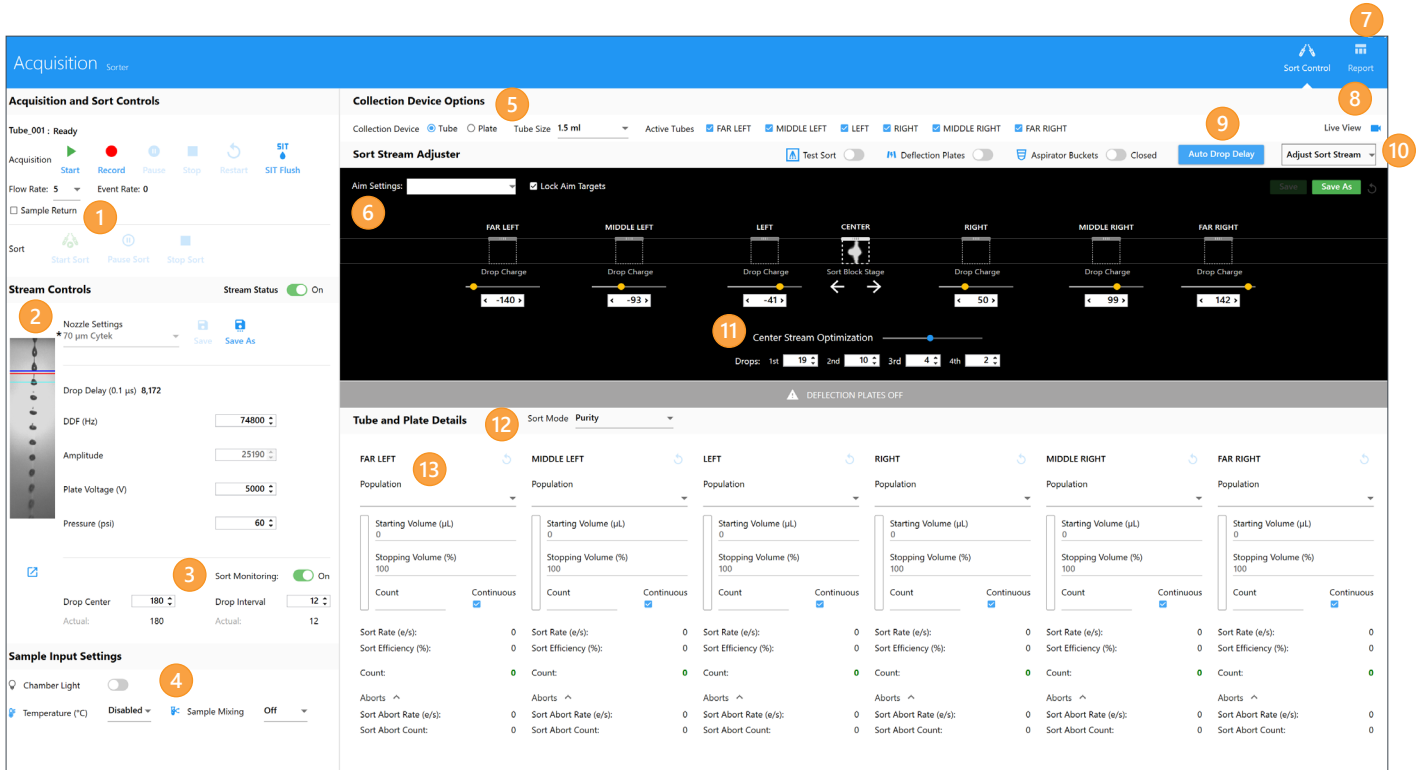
7

Acquisition Sorter

Sort Control Report

8

Acquisition and Sort Controls

Tube_001 : Ready

Acquisition Start Record Pause Stop Restart SIT SIT Flush

Flow Rate: 5 Event Rate: 0

Sample Return

1

Sort Start Sort Pause Sort Stop Sort

Stream Controls Stream Status On

2

Nozzle Settings
* 70 µm Cytek
Save Save As

Drop Delay (0.1 µs) 8,172

DDF (Hz) 74800

Amplitude 25190

Plate Voltage (V) 5000

Pressure (psi) 60

3

Sort Monitoring: On

Drop Center 180 Drop Interval 12
Actual: 180 Actual: 12

Sample Input Settings

4

Chamber Light

Temperature (°C) Disabled Sample Mixing Off

Collection Device Options

5

Collection Device Tube Plate Tube Size 1.5 ml Active Tubes FAR LEFT MIDDLE LEFT LEFT RIGHT MIDDLE RIGHT FAR RIGHT

9

Live View

Sort Stream Adjuster Test Sort Deflection Plates Aspirator Buckets Closed Auto Drop Delay Adjust Sort Stream

10

Aim Settings: Lock Aim Targets

Save Save As

6

FAR LEFT MIDDLE LEFT LEFT CENTER RIGHT MIDDLE RIGHT FAR RIGHT

Drop Charge Drop Charge Drop Charge Sort Block Stage Drop Charge Drop Charge Drop Charge

-140 -93 -41 50 99 142

11

Center Stream Optimization

Drops: 1st 19 2nd 10 3rd 4 4th 2

DEFLECTION PLATES OFF

Tube and Plate Details

12

Sort Mode Purity

| FAR LEFT | MIDDLE LEFT | LEFT | RIGHT | MIDDLE RIGHT | FAR RIGHT |
|---|---|---|---|---|---|
| Population | Population | Population | Population | Population | Population |
| Starting Volume (µL) 0 | Starting Volume (µL) 0 | Starting Volume (µL) 0 | Starting Volume (µL) 0 | Starting Volume (µL) 0 | Starting Volume (µL) 0 |
| Stopping Volume (%) 100 | Stopping Volume (%) 100 | Stopping Volume (%) 100 | Stopping Volume (%) 100 | Stopping Volume (%) 100 | Stopping Volume (%) 100 |
| Count Continuous | Count Continuous | Count Continuous | Count Continuous | Count Continuous | Count Continuous |
| Sort Rate (e/s): 0 | Sort Rate (e/s): 0 | Sort Rate (e/s): 0 | Sort Rate (e/s): 0 | Sort Rate (e/s): 0 | Sort Rate (e/s): 0 |
| Sort Efficiency (%): 0 | Sort Efficiency (%): 0 | Sort Efficiency (%): 0 | Sort Efficiency (%): 0 | Sort Efficiency (%): 0 | Sort Efficiency (%): 0 |
| Count: 0 | Count: 0 | Count: 0 | Count: 0 | Count: 0 | Count: 0 |
| Aborts | Aborts | Aborts | Aborts | Aborts | Aborts |
| Sort Abort Rate (e/s): 0 | Sort Abort Rate (e/s): 0 | Sort Abort Rate (e/s): 0 | Sort Abort Rate (e/s): 0 | Sort Abort Rate (e/s): 0 | Sort Abort Rate (e/s): 0 |
| Sort Abort Count: 0 | Sort Abort Count: 0 | Sort Abort Count: 0 | Sort Abort Count: 0 | Sort Abort Count: 0 | Sort Abort Count: 0 |

13